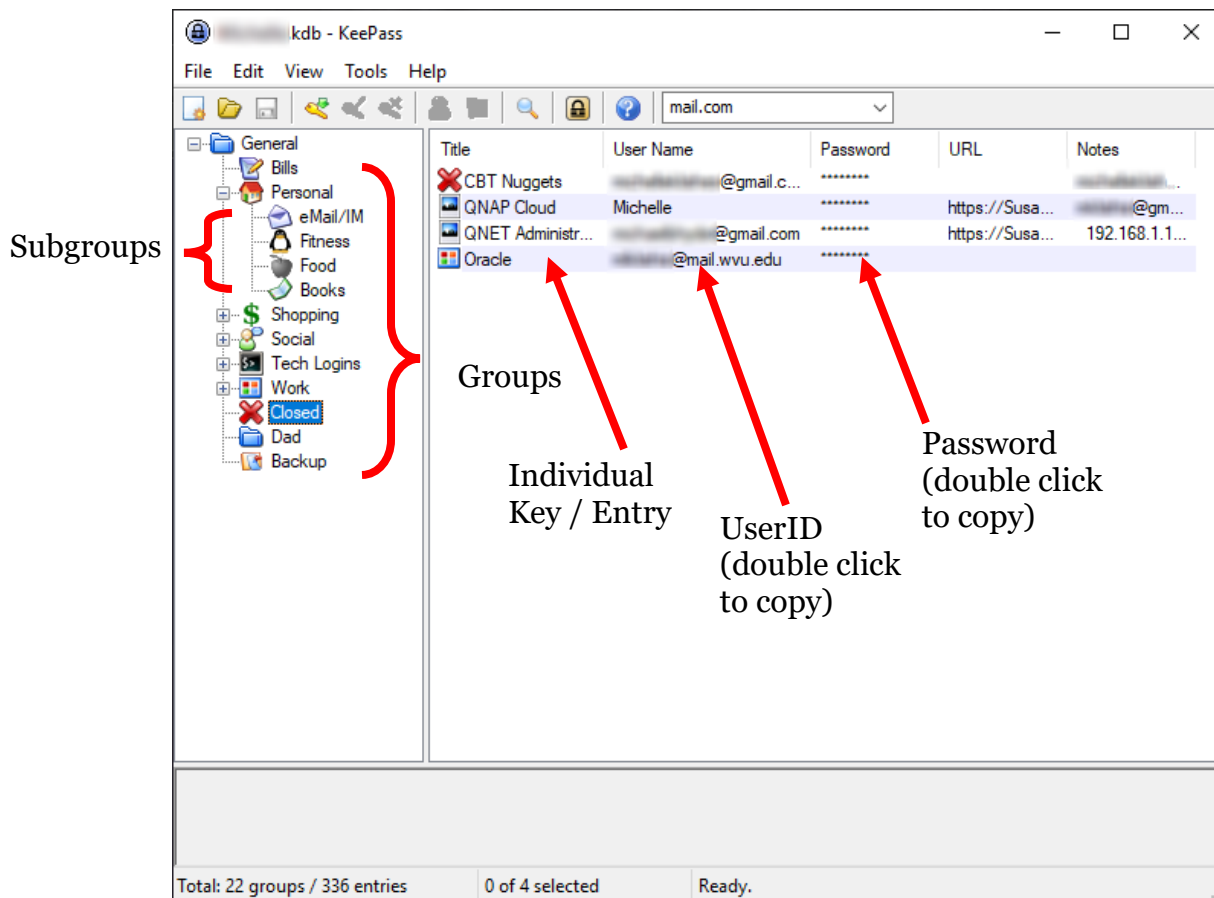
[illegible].kdb - KeePass

File Edit View Tools Help

mail.com

General
Bills
Personal
eMail/IM
Fitness
Food
Books
Shopping
Social
Tech Logins
Work
Closed
Dad
Backup

| Title | User Name | Password | URL | Notes |
|---|---|---|---|---|
| CBT Nuggets | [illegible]@gmail.c... | ******** | | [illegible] |
| QNAP Cloud | Michelle | ******** | https://Susa... | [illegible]@gm... |
| QNET Administr... | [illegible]@gmail.com | ******** | https://Susa... | 192.168.1.1... |
| Oracle | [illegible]@mail.wvu.edu | ******** | | |

Subgroups

Groups

Individual Key / Entry

UserID (double click to copy)

Password (double click to copy)

Total: 22 groups / 336 entries
0 of 4 selected
Ready.